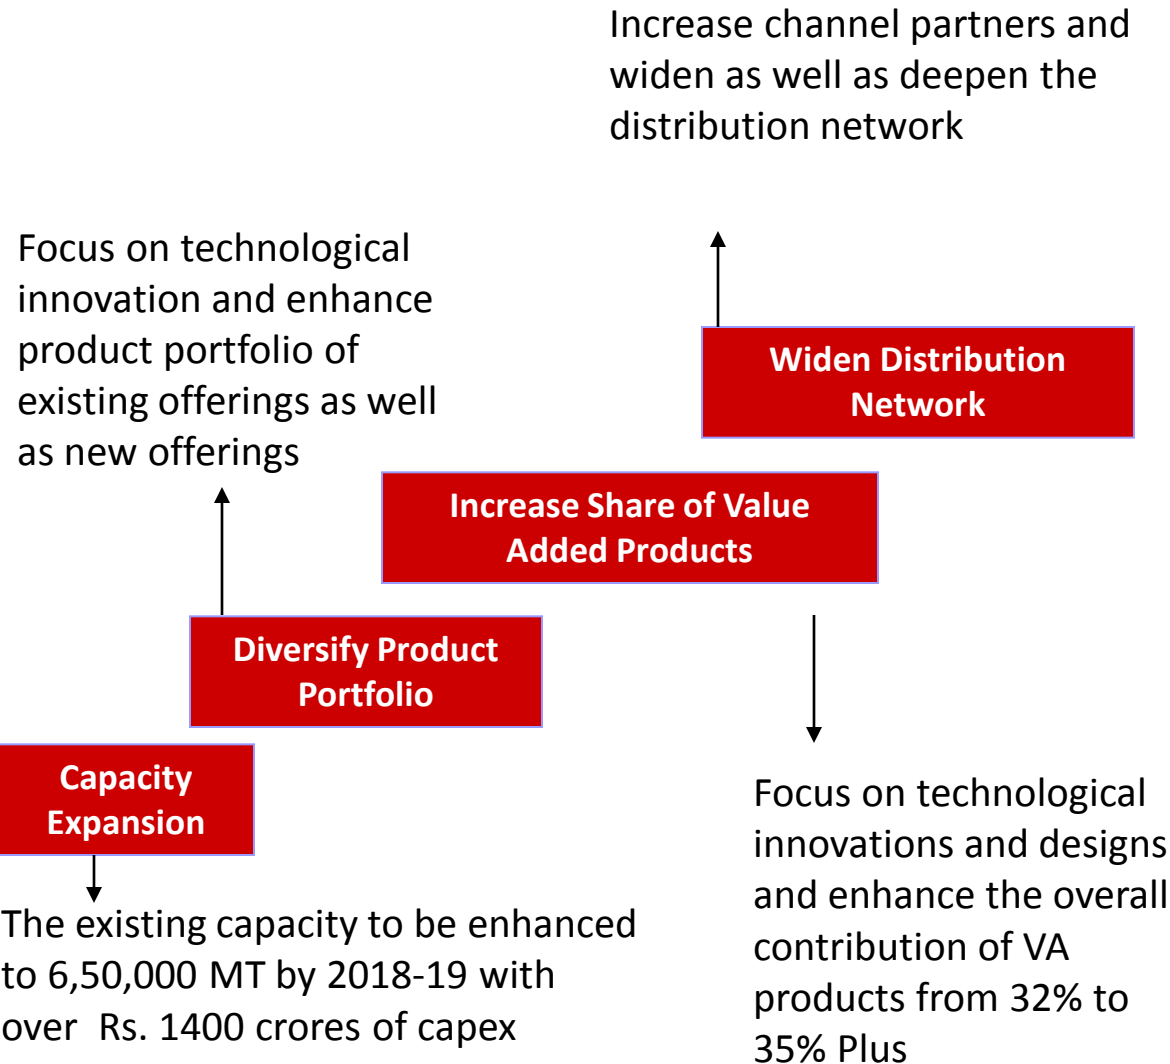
Increase channel partners and widen as well as deepen the distribution network

Focus on technological innovation and enhance product portfolio of existing offerings as well as new offerings

Widen Distribution Network

Increase Share of Value Added Products

Diversify Product Portfolio

Capacity Expansion

The existing capacity to be enhanced to 6,50,000 MT by 2018-19 with over Rs. 1400 crores of capex

Focus on technological innovations and designs and enhance the overall contribution of VA products from 32% to 35% Plus